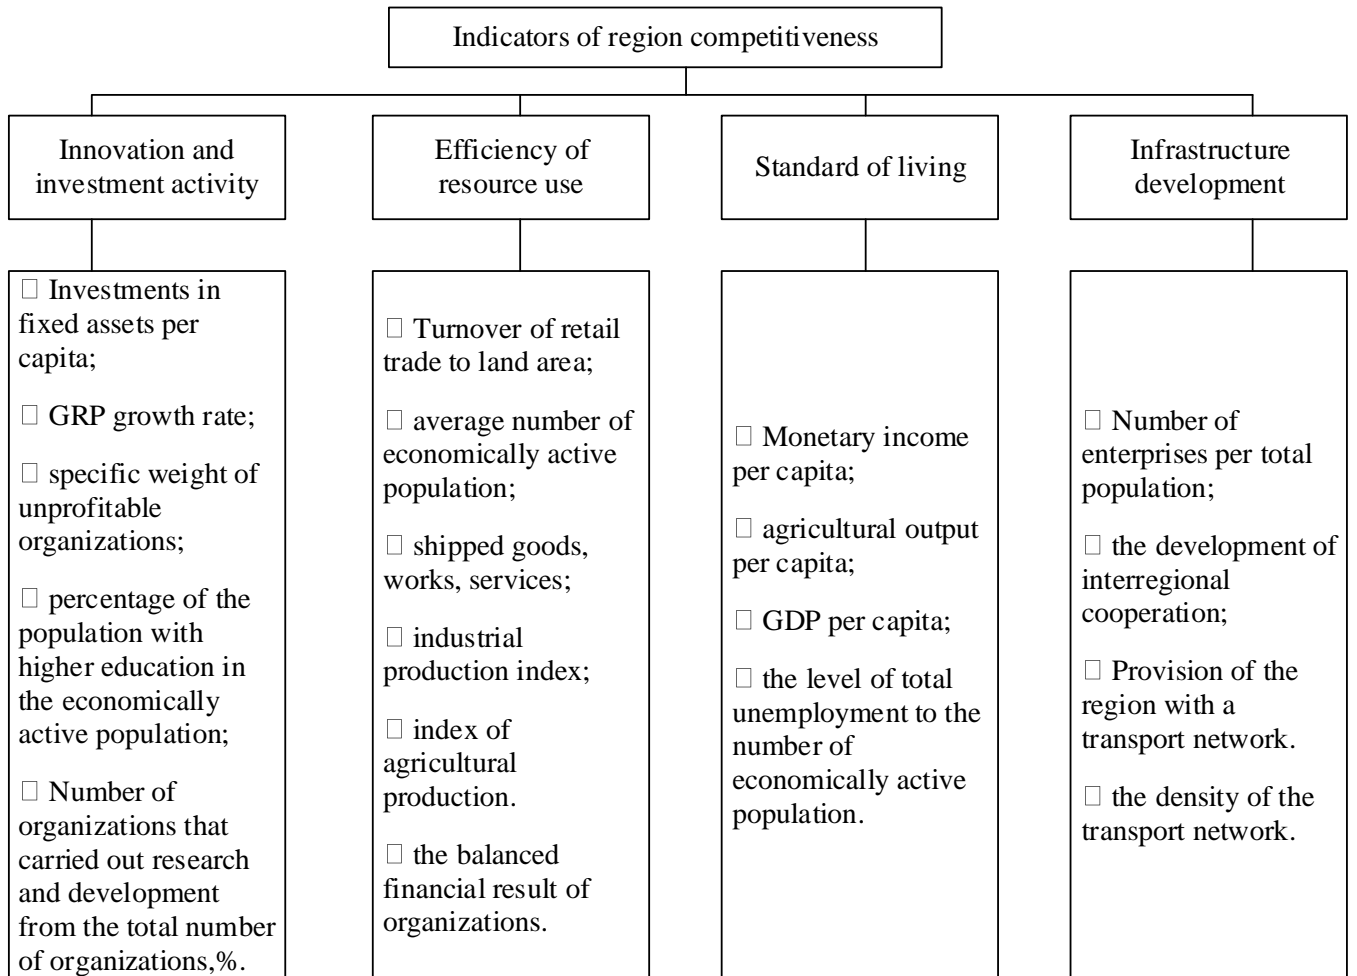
Indicators of region competitiveness

Innovation and investment activity

Efficiency of resource use

Standard of living

Infrastructure development

□ Investments in fixed assets per capita;

□ GRP growth rate;

□ specific weight of unprofitable organizations;

□ percentage of the population with higher education in the economically active population;

□ Number of organizations that carried out research and development from the total number of organizations,%.

□ Turnover of retail trade to land area;

□ average number of economically active population;

□ shipped goods, works, services;

□ industrial production index;

□ index of agricultural production.

□ the balanced financial result of organizations.

□ Monetary income per capita;

□ agricultural output per capita;

□ GDP per capita;

□ the level of total unemployment to the number of economically active population.

□ Number of enterprises per total population;

□ the development of interregional cooperation;

□ Provision of the region with a transport network.

□ the density of the transport network.